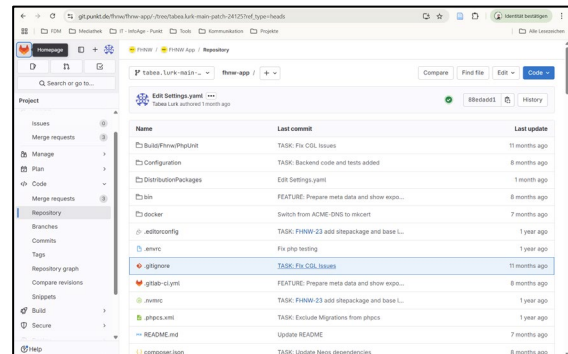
git.punkt.de/fhnw/fhnw-app/-/tree/tabea.lurk-main-patch-24125?ref_type=heads

Identität bestätigen

FDM Mediathek IT - InfoAger - Punkt Tools Kommunikation Projekte

Alle Lesezeichen

Homepage

FHNW / FHNW App / Repository

Search or go to...

Project

Issues 0
Merge requests 3
Manage
Plan
Code
Merge requests 3
Repository
Branches
Commits
Tags
Repository graph
Compare revisions
Snippets
Build
Secure
Help

tabea.lurk-main-... fhnw-app / + 

Compare Find file Edit Code

Edit Settings.yaml •••
Tabea Lurk authored 1 month ago

88edadd1 History

| Name | Last commit | Last update |
|---|---|---|
| Build/Fhnw/PhpUnit | TASK: Fix CGL Issues | 11 months ago |
| Configuration | TASK: Backend code and tests added | 8 months ago |
| DistributionPackages | Edit Settings.yaml | 1 month ago |
| bin | FEATURE: Prepare meta data and show expo... | 8 months ago |
| docker | Switch from ACME-DNS to mkcert | 7 months ago |
| .editorconfig | TASK: FHNW-23 add sitepackage and base l... | 1 year ago |
| .envrc | Fix php testing | 1 year ago |
| .gitignore | TASK: Fix CGL Issues | 11 months ago |
| .gitlab-ci.yml | FEATURE: Prepare meta data and show expo... | 8 months ago |
| .nvmrc | TASK: FHNW-23 add sitepackage and base l... | 1 year ago |
| .phpcs.xml | TASK: Exclude Migrations from phpcs | 1 year ago |
| README.md | Update README | 7 months ago |
| composer.json | TASK: Update Neos dependencies | 6 months ago |